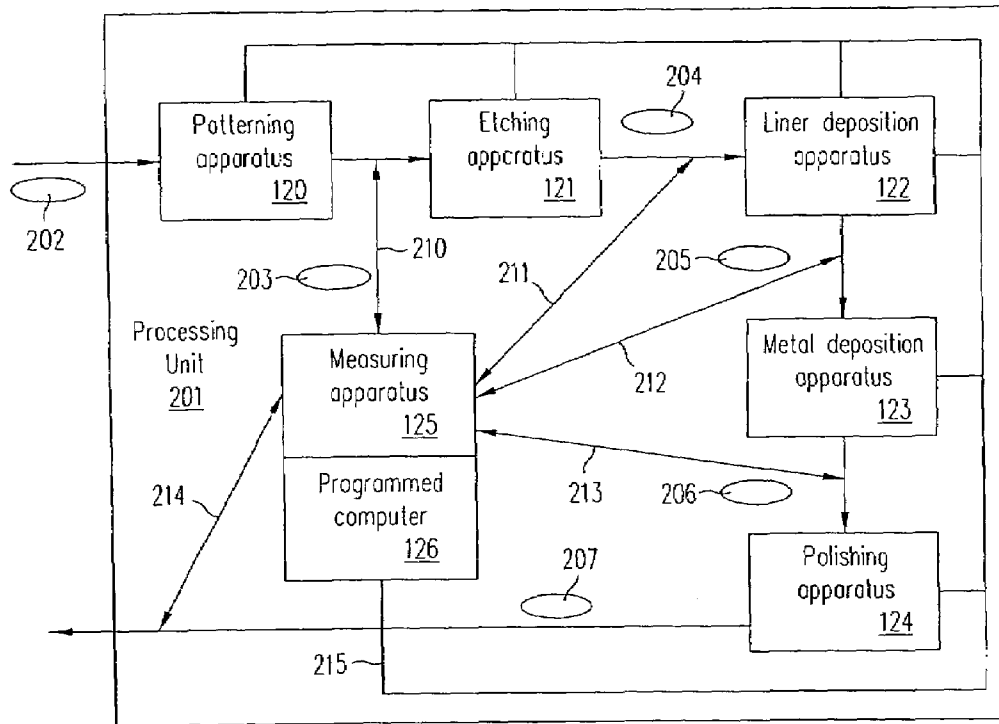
Patterning apparatus
120

Etching apparatus
121

204

Liner deposition apparatus
122

202

210

203

211

205

Processing Unit
201

Measuring apparatus
125

212

Metal deposition apparatus
123

Programmed computer
126

213

206

214

207

Polishing apparatus
124

215